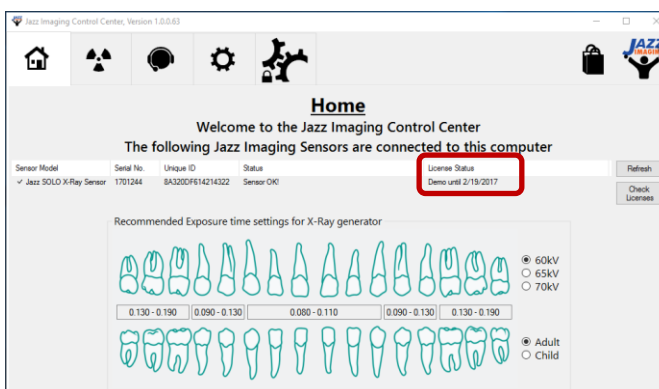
Jazz Imaging Control Center, Version 1.0.0.63

JAZZ IMAGING

Home

Welcome to the Jazz Imaging Control Center

The following Jazz Imaging Sensors are connected to this computer

| Sensor Model | Serial No. | Unique ID | Status | License Status |
|---|---|---|---|---|
| ✓ Jazz SOLO X-Ray Sensor | 1701244 | 8A320DF614214322 | Sensor OK! | Demo until 2/19/2017 |

Refresh

Check Licenses

Recommended Exposure time settings for X-Ray generator

60kV
65kV
70kV

0.130 - 0.190
0.090 - 0.130
0.080 - 0.110
0.090 - 0.130
0.130 - 0.190

Adult
Child